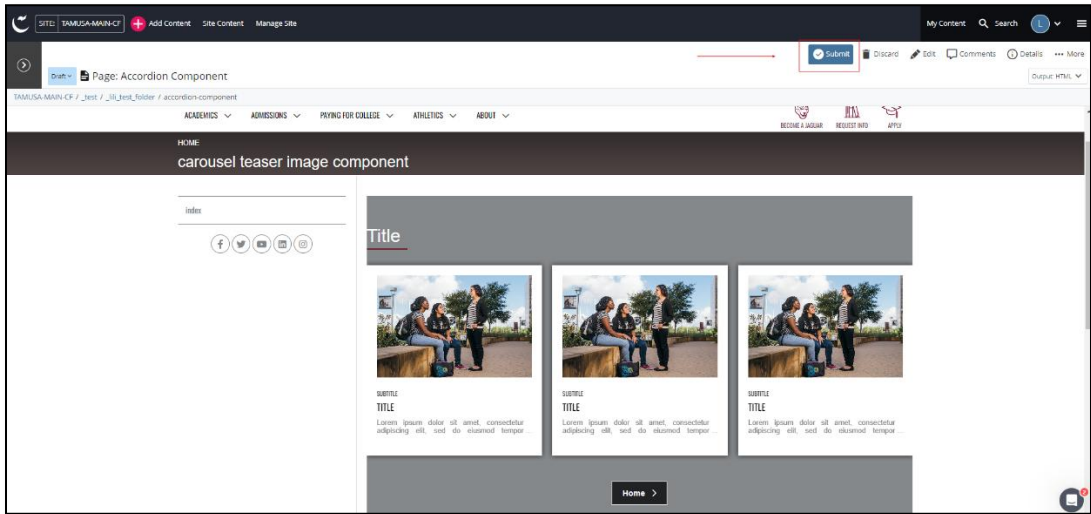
SITE: TAMUSA-MAIN-CF Add Content Site Content Manage Site

My Content Search L

Draft Page: Accordion Component

Submit Discard Edit Comments Details More

Output: HTML

TAMUSA-MAIN-CF / _test / _lili_test_folder / accordion-component

ACADEMICS ADMISSIONS PAYING FOR COLLEGE ATHLETICS ABOUT

BECOME A JAGUAR REQUEST INFO APPLY

HOME

carousel teaser image component

index

Title

SUBTITLE
TITLE
Lorem ipsum dolor sit amet, consectetur adipiscing elit, sed do eiusmod tempor ...

SUBTITLE
TITLE
Lorem ipsum dolor sit amet, consectetur adipiscing elit, sed do eiusmod tempor ...

SUBTITLE
TITLE
Lorem ipsum dolor sit amet, consectetur adipiscing elit, sed do eiusmod tempor ...

Home >